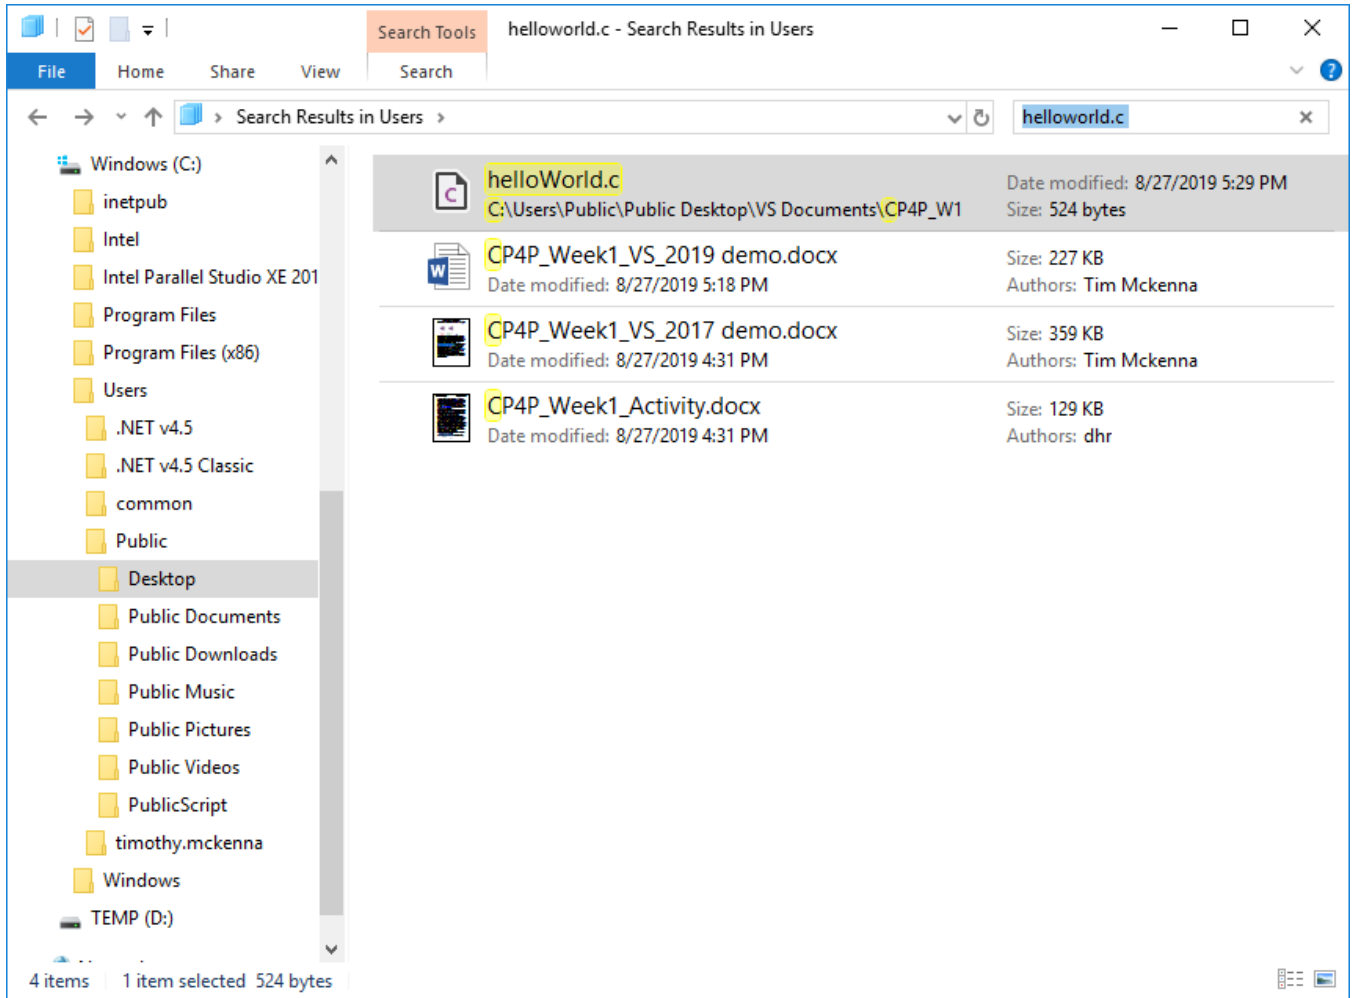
Search Tools
helloworld.c - Search Results in Users

File
Home
Share
View
Search

Search Results in Users
helloworld.c

Windows (C:)
inetpub
Intel
Intel Parallel Studio XE 201
Program Files
Program Files (x86)
Users
.NET v4.5
.NET v4.5 Classic
common
Public
Desktop
Public Documents
Public Downloads
Public Music
Public Pictures
Public Videos
PublicScript
timothy.mckenna
Windows
TEMP (D:)

helloWorld.c
C:\Users\Public\Public Desktop\VS Documents\CP4P_W1
Date modified: 8/27/2019 5:29 PM
Size: 524 bytes

CP4P_Week1_VS_2019 demo.docx
Date modified: 8/27/2019 5:18 PM
Size: 227 KB
Authors: Tim Mckenna

CP4P_Week1_VS_2017 demo.docx
Date modified: 8/27/2019 4:31 PM
Size: 359 KB
Authors: Tim Mckenna

CP4P_Week1_Activity.docx
Date modified: 8/27/2019 4:31 PM
Size: 129 KB
Authors: dhr

4 items 1 item selected 524 bytes